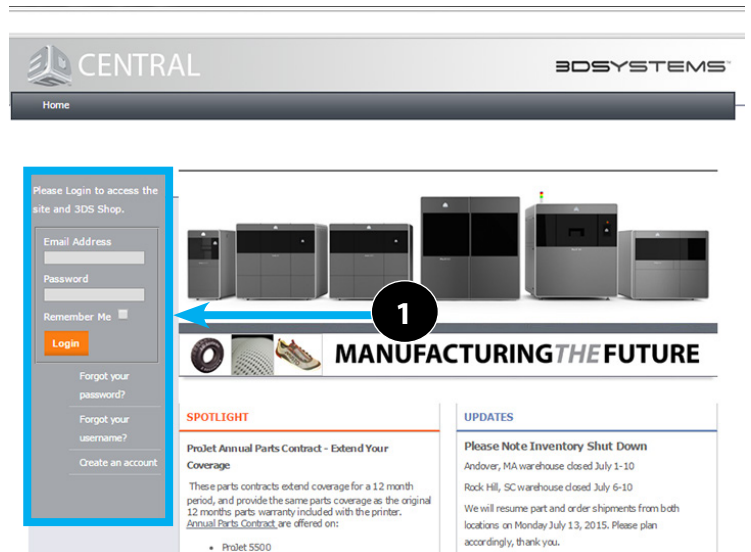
CENTRAL

3DSYSTEMS

Home

Please Login to access the site and 3DS Shop.

Email Address

Password

Remember Me

Login

Forgot your password?

Forgot your username?

Create an account

1

MANUFACTURINGTHEFUTURE

SPOTLIGHT

ProJet Annual Parts Contract - Extend Your Coverage

These parts contracts extend coverage for a 12 month period, and provide the same parts coverage as the original 12 months parts warranty included with the printer. Annual Parts Contract are offered on:

• ProJet 5500

UPDATES

Please Note Inventory Shut Down

Andover, MA warehouse closed July 1-10

Rock Hill, SC warehouse closed July 6-10

We will resume part and order shipments from both locations on Monday July 13, 2015. Please plan accordingly, thank you.